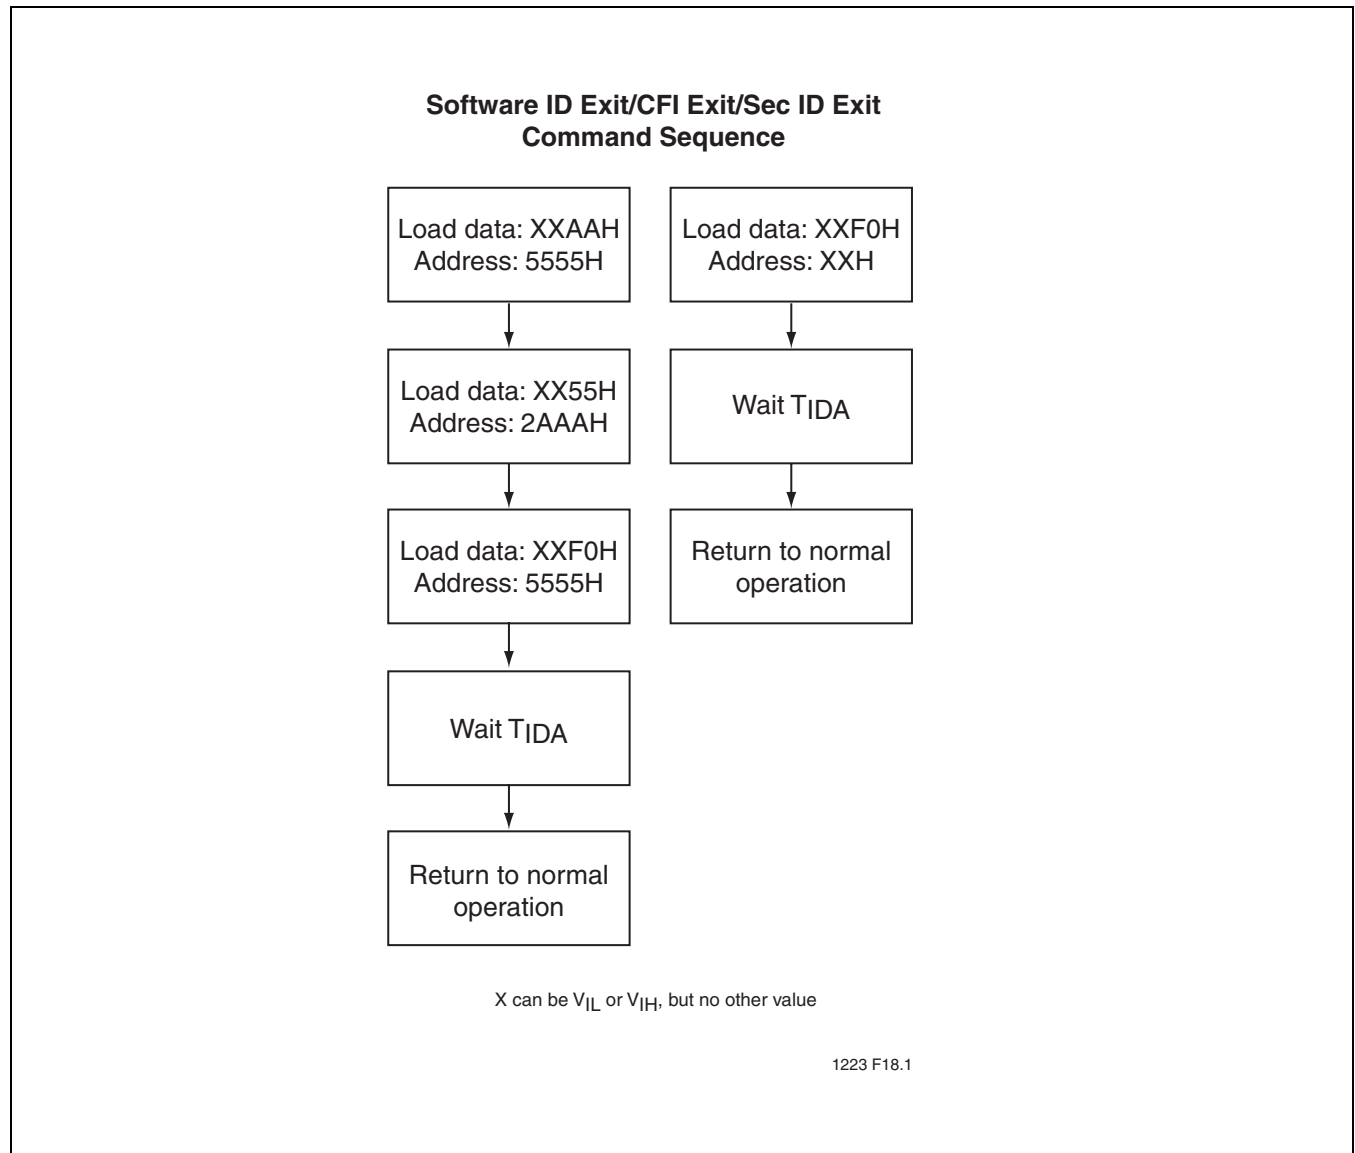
**Software ID Exit/CFI Exit/Sec ID Exit Command Sequence**

Load data: XXAAH
Address: 5555H

Load data: XX55H
Address: 2AAAH

Load data: XXF0H
Address: 5555H

Wait $T_{IDA}$

Return to normal operation

Load data: XXF0H
Address: XXH

Wait $T_{IDA}$

Return to normal operation

X can be $V_{IL}$ or $V_{IH}$, but no other value

1223 F18.1